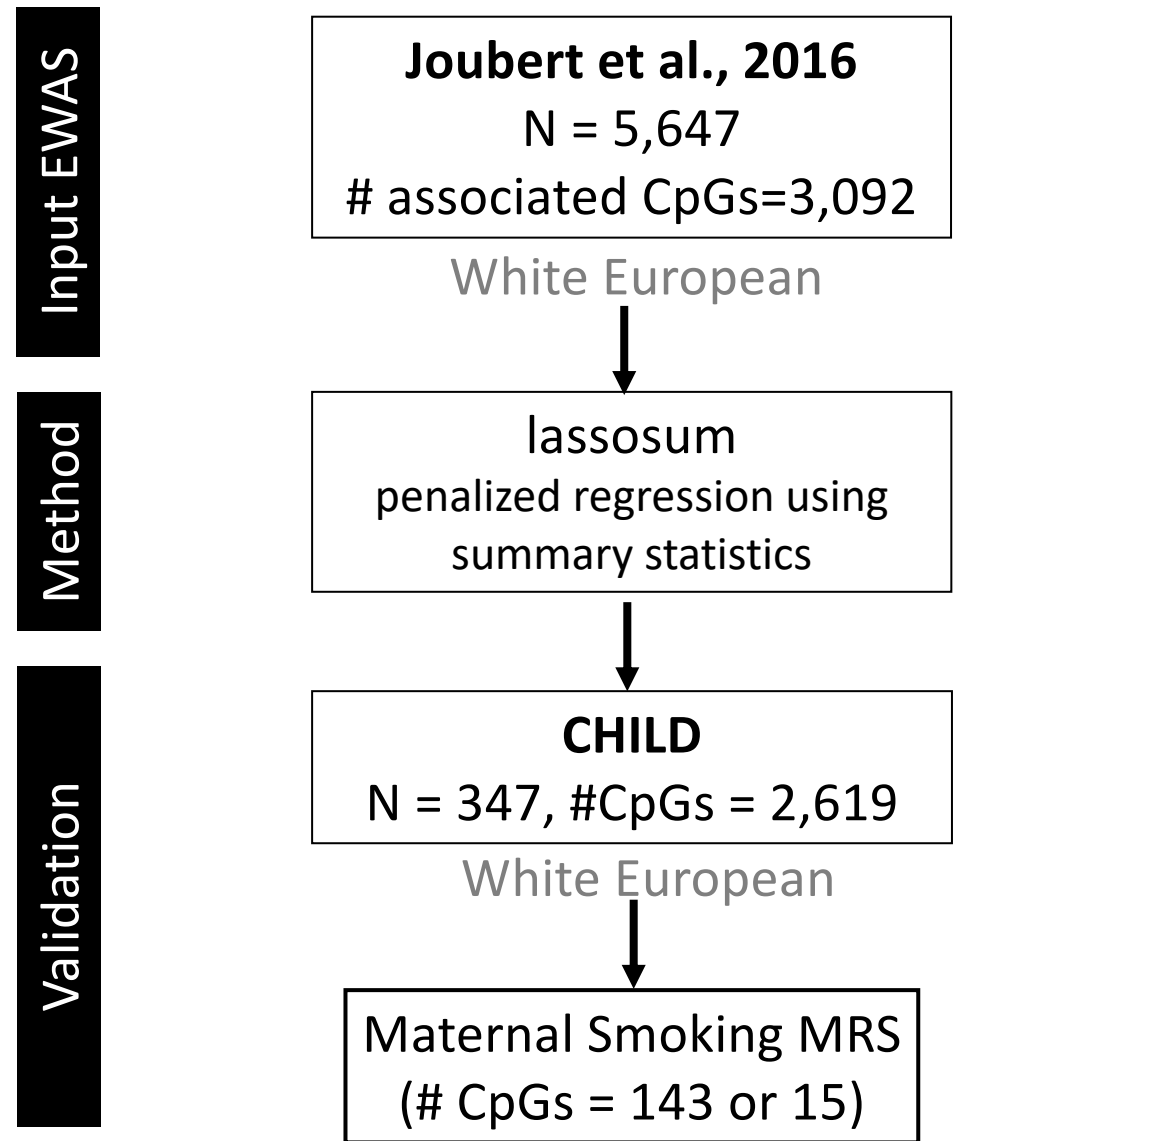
Input EWAS

Joubert et al., 2016
N = 5,647
# associated CpGs=3,092

White European

Method

lassosum
penalized regression using summary statistics

Validation

CHILD
N = 347, #CpGs = 2,619

White European

Maternal Smoking MRS
(# CpGs = 143 or 15)